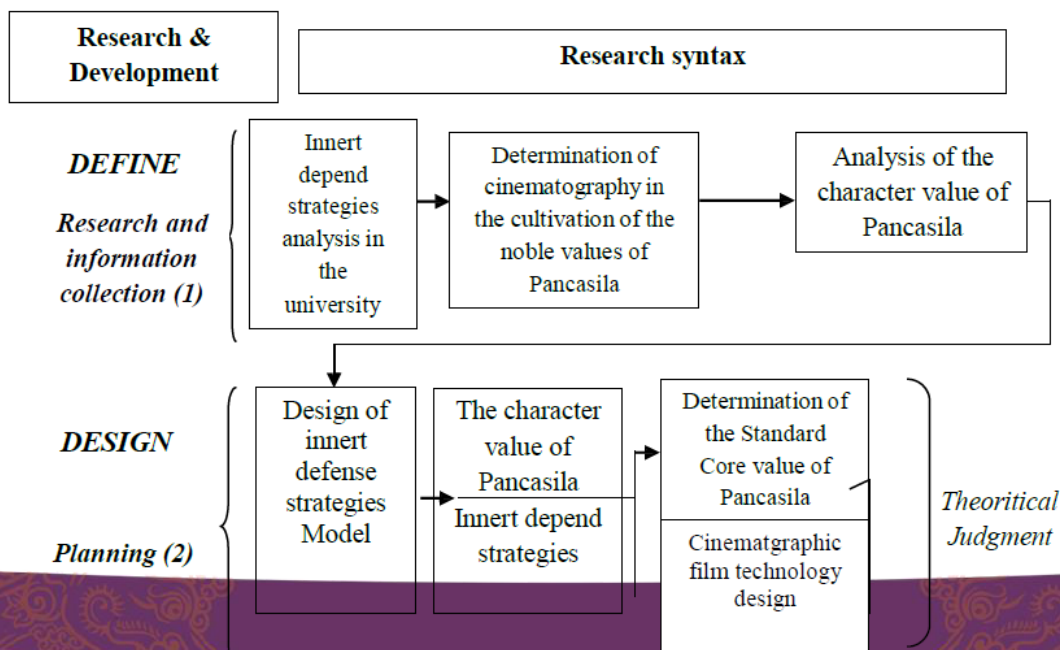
Research & Development

Research syntax

DEFINE

Research and information collection (1)

Innert depend strategies analysis in the university

Determination of cinematography in the cultivation of the noble values of Pancasila

Analysis of the character value of Pancasila

DESIGN

Planning (2)

Design of innert defense strategies Model

The character value of Pancasila

Innert depend strategies

Determination of the Standard Core value of Pancasila

Cinematgraphic film technology design

Theoritical Judgment